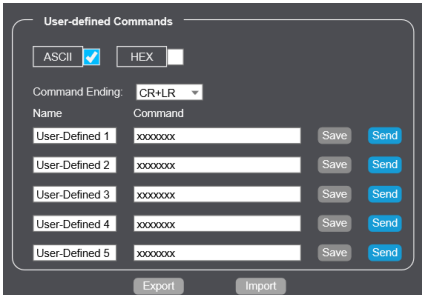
User-defined Commands

ASCII HEX

Command Ending: CR+LR

Name Command

User-Defined 1 xxxxxxx Save Send

User-Defined 2 xxxxxxx Save Send

User-Defined 3 xxxxxxx Save Send

User-Defined 4 xxxxxxx Save Send

User-Defined 5 xxxxxxx Save Send

Export Import